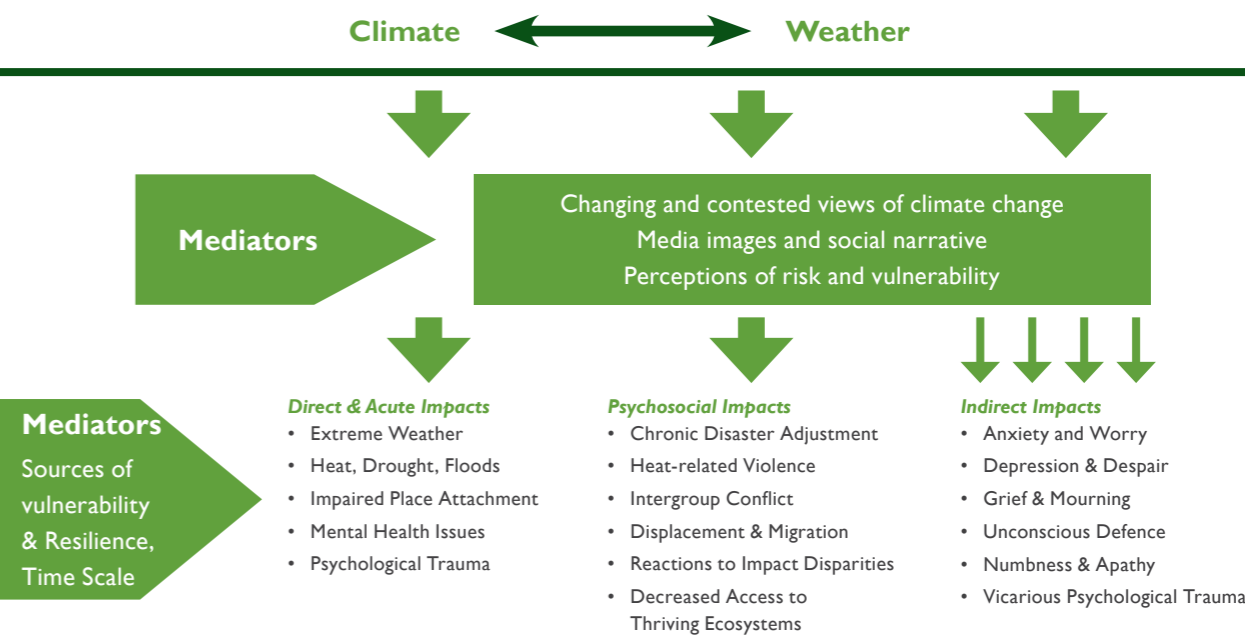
Climate Weather

Mediators

Changing and contested views of climate change
Media images and social narrative
Perceptions of risk and vulnerability

Mediators
Sources of vulnerability & Resilience, Time Scale

*Direct & Acute Impacts*
• Extreme Weather
• Heat, Drought, Floods
• Impaired Place Attachment
• Mental Health Issues
• Psychological Trauma

*Psychosocial Impacts*
• Chronic Disaster Adjustment
• Heat-related Violence
• Intergroup Conflict
• Displacement & Migration
• Reactions to Impact Disparities
• Decreased Access to Thriving Ecosystems

*Indirect Impacts*
• Anxiety and Worry
• Depression & Despair
• Grief & Mourning
• Unconscious Defence
• Numbness & Apathy
• Vicarious Psychological Trauma